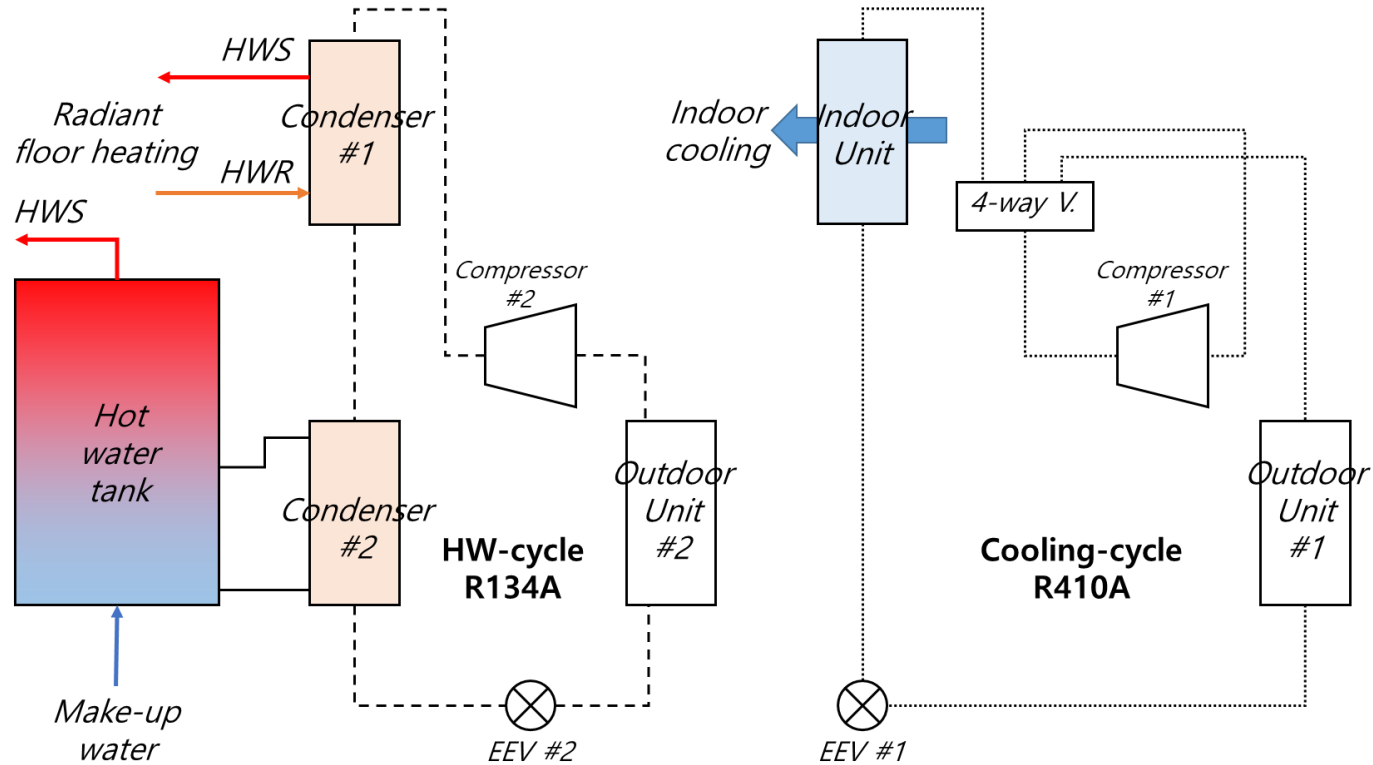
HWS

Radiant floor heating

HWR

Condenser #1

HWS

Hot water tank

Condenser #2

Compressor #2

Outdoor Unit #2

HW-cycle R134A

EEV #2

Make-up water

Indoor cooling

Indoor Unit

4-way V.

Compressor #1

Outdoor Unit #1

Cooling-cycle R410A

EEV #1